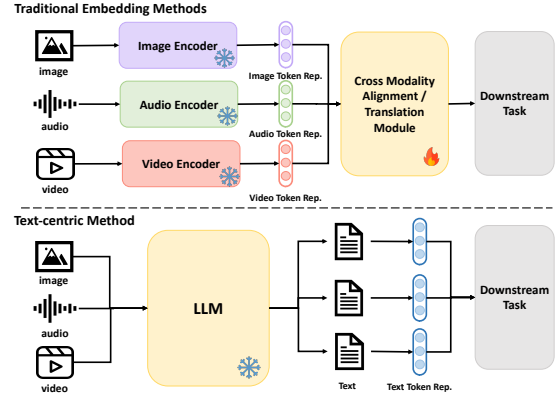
Traditional Embedding Methods

image

Image Encoder

Image Token Rep.

audio

Audio Encoder

Audio Token Rep.

video

Video Encoder

Video Token Rep.

Cross Modality Alignment / Translation Module

Downstream Task

Text-centric Method

image

audio

video

LLM

Text

Text Token Rep.

Downstream Task